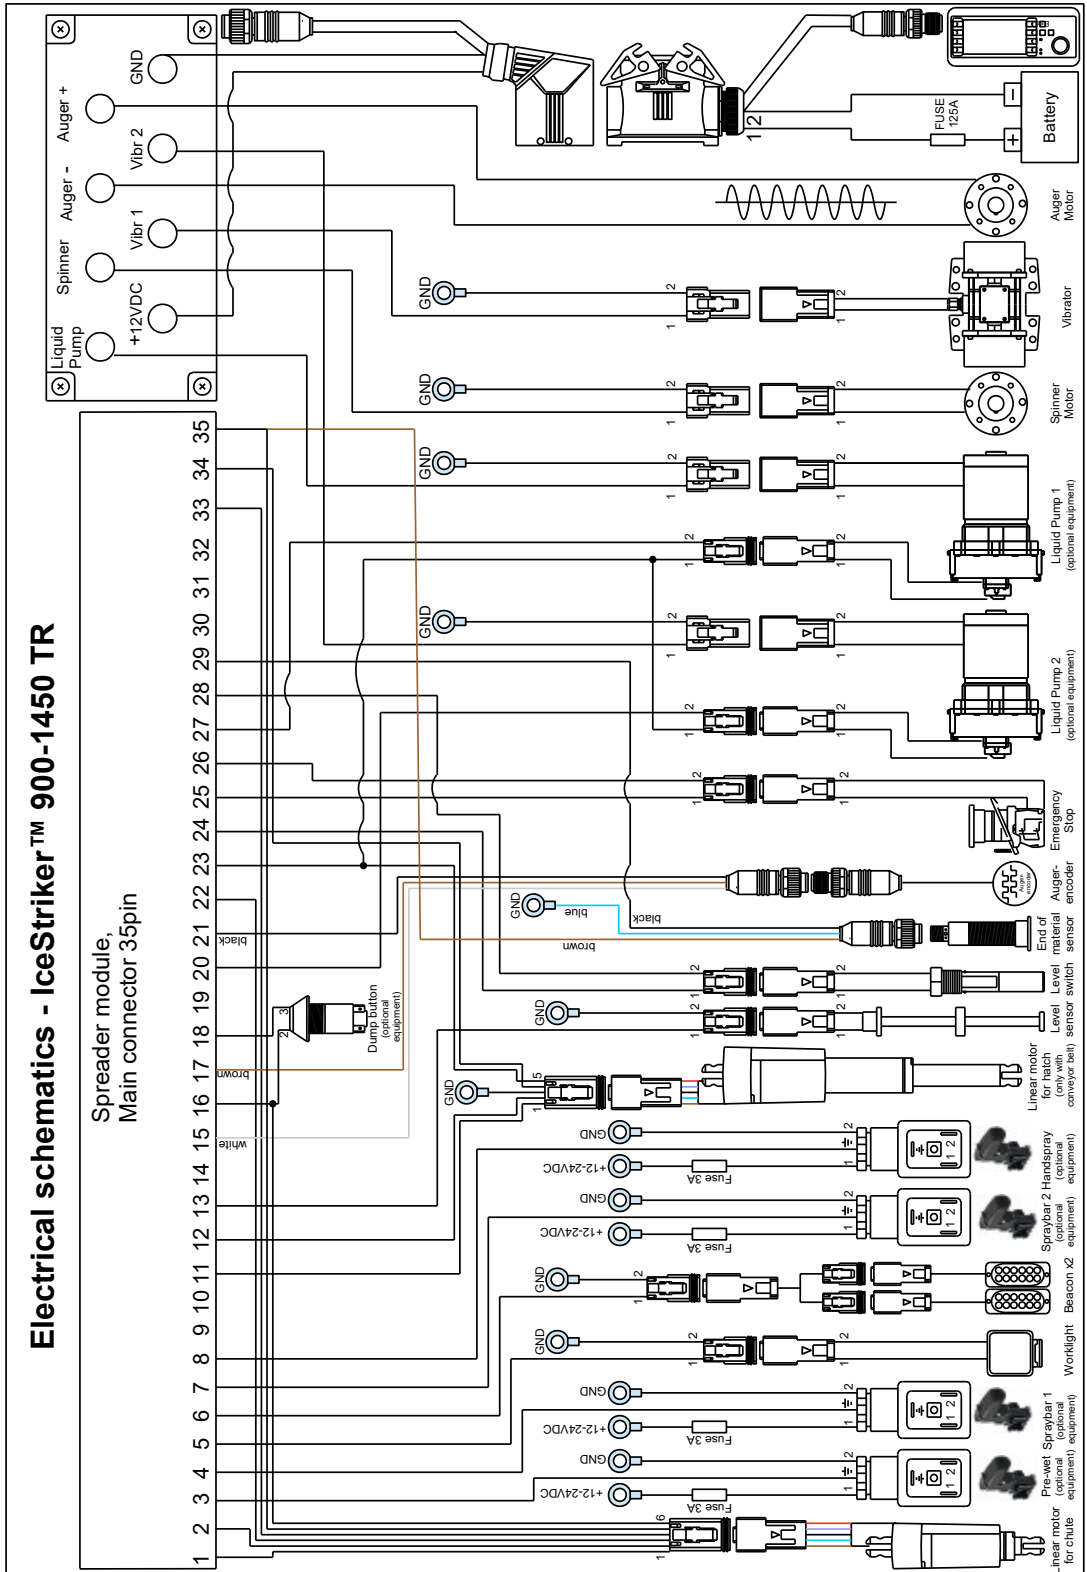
Electrical schematics - IceStriker™ 900-1450 TR

Spreader module,
Main connector 35pin

1 2 3 4 5 6 7 8 9 10 11 12 13 14 15 16 17 18 19 20 21 22 23 24 25 26 27 28 29 30 31 32 33 34 35

GND
Auger +
Vibr 2
Auger -
Vibr 1
Spinner
+12VDC
Liquid Pump

FUSE 125A
Battery
1 2

Auger Motor
Vibrator
Spinner Motor
Liquid Pump 1 (optional equipment)
Liquid Pump 2 (optional equipment)
Emergency Stop
Auger-encoder
End of material sensor
Level switch
Level sensor
Linear motor for hatch (only with conveyor belt)
Handspray (optional equipment)
Spraybar 2 (optional equipment)
Beacon x2
Worklight
Spraybar 1 (optional equipment)
Pre-wet (optional equipment)
Linear motor for chute

Dump button (optional equipment)

GND
+12-24VDC
Fuse 3A

black
blue
brown
white